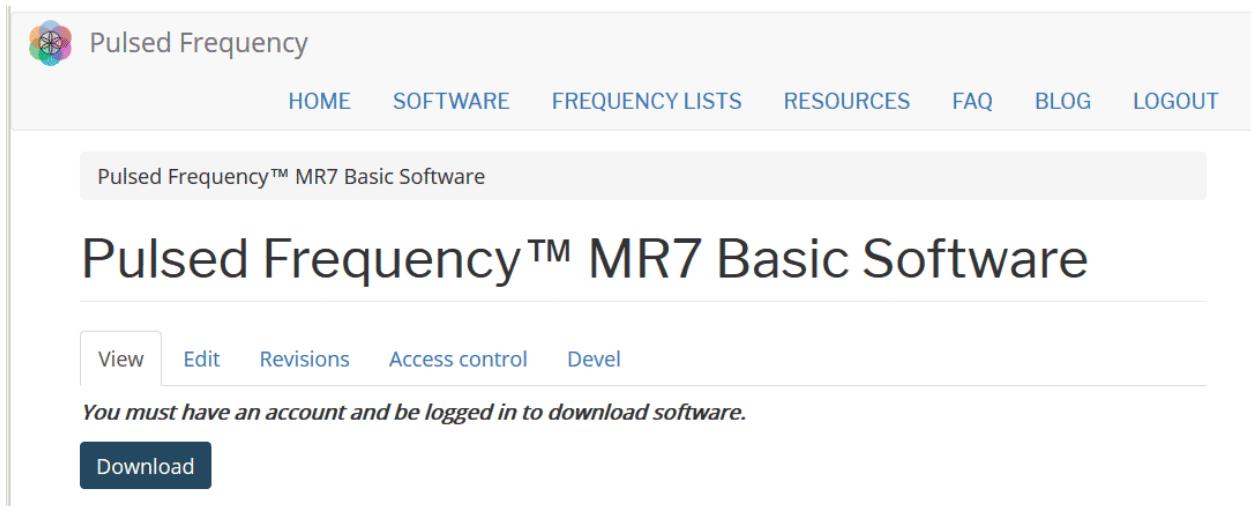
Pulsed Frequency

HOME SOFTWARE FREQUENCY LISTS RESOURCES FAQ BLOG LOGOUT

Pulsed Frequency™ MR7 Basic Software

Pulsed Frequency™ MR7 Basic Software

View Edit Revisions Access control Devel

*You must have an account and be logged in to download software.*

Download